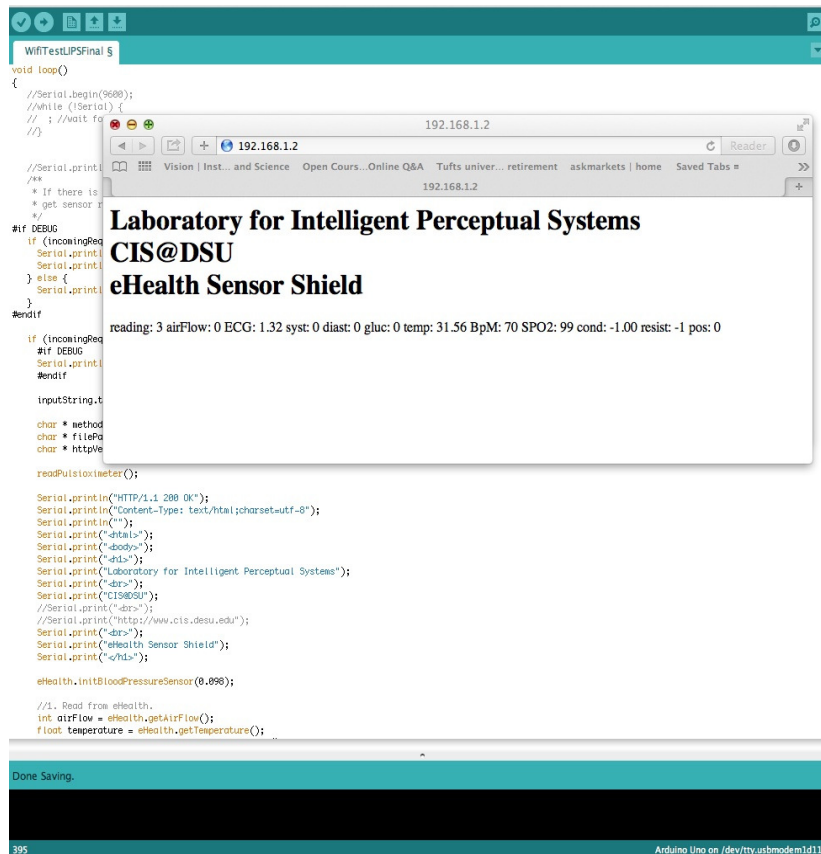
WifiTestLIPSFinal §

void loop()
{
//Serial.begin(9600);
//while (!Serial) {
// ; //wait fo
//}

//Serial.printl
/**
* If there is
* get sensor r
*/
#if DEBUG
if (incomingReq
Serial.printl
Serial.printl
} else {
Serial.printl
}
#endif

if (incomingReq
#if DEBUG
Serial.printl
#endif

inputString.t

char * method
char * filePa
char * httpVe

readPulsioximeter();

Serial.println("HTTP/1.1 200 OK");
Serial.println("Content-Type: text/html;charset=utf-8");
Serial.println("");
Serial.print("<html>");
Serial.print("<body>");
Serial.print("<h1>");
Serial.print("Laboratory for Intelligent Perceptual Systems");
Serial.print("<br>");
Serial.print("CIS@DSU");
//Serial.print("<br>");
//Serial.print("http://www.cis.desu.edu");
Serial.print("<br>");
Serial.print("eHealth Sensor Shield");
Serial.print("</h1>");

eHealth.initBloodPressureSensor(0.098);

//1. Read from eHealth.
int airFlow = eHealth.getAirFlow();
float temperature = eHealth.getTemperature();

192.168.1.2
192.168.1.2
Reader
Vision | Inst... and Science Open Cours...Online Q&A Tufts univer... retirement askmarkets | home Saved Tabs
192.168.1.2

Laboratory for Intelligent Perceptual Systems
CIS@DSU
eHealth Sensor Shield

reading: 3 airFlow: 0 ECG: 1.32 syst: 0 diast: 0 gluc: 0 temp: 31.56 BpM: 70 SPO2: 99 cond: -1.00 resist: -1 pos: 0

Done Saving.

395
Arduino Uno on /dev/tty.usbmodem1d11